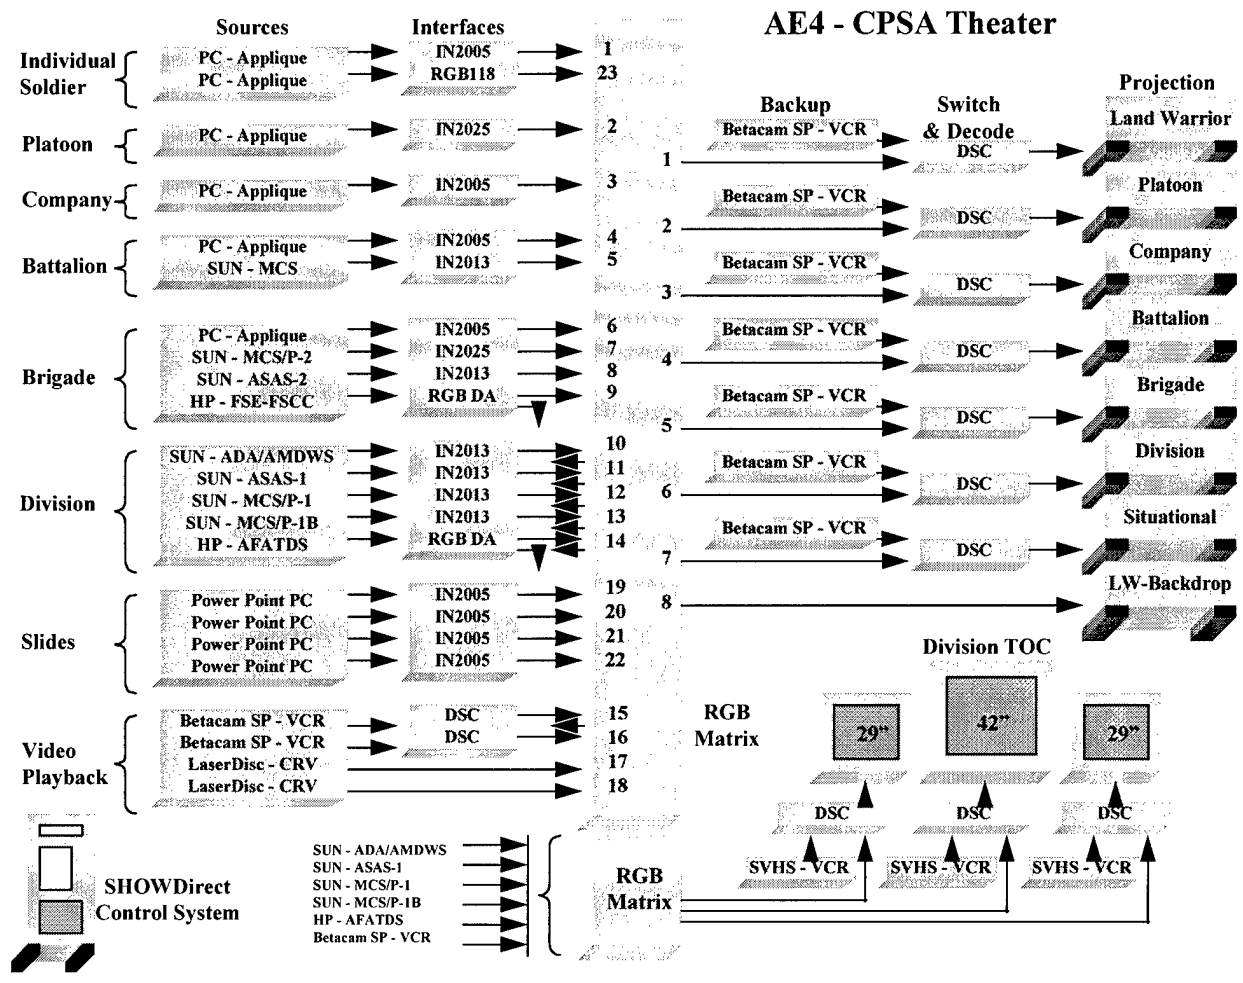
AE4 - CPSA Theater

Sources

Interfaces

Individual Soldier
PC - Applique
PC - Applique
IN2005
RGB118
1
23

Platoon
PC - Applique
IN2025
2

Company
PC - Applique
IN2005
3

Battalion
PC - Applique
SUN - MCS
IN2005
IN2013
4
5

Brigade
PC - Applique
SUN - MCS/P-2
SUN - ASAS-2
HP - FSE-FSCC
IN2005
IN2025
IN2013
RGB DA
6
7
8
9

Division
SUN - ADA/AMDWS
SUN - ASAS-1
SUN - MCS/P-1
SUN - MCS/P-1B
HP - AFATDS
IN2013
IN2013
IN2013
IN2013
RGB DA
10
11
12
13
14

Slides
Power Point PC
Power Point PC
Power Point PC
Power Point PC
IN2005
IN2005
IN2005
IN2005
19
20
21
22

Video Playback
Betacam SP - VCR
Betacam SP - VCR
LaserDisc - CRV
LaserDisc - CRV
DSC
DSC
15
16
17
18

RGB Matrix

Backup

Switch & Decode

Projection

Betacam SP - VCR
1
DSC
Land Warrior

Betacam SP - VCR
2
DSC
Platoon

Betacam SP - VCR
3
DSC
Company

Betacam SP - VCR
4
DSC
Battalion

Betacam SP - VCR
5
DSC
Brigade

Betacam SP - VCR
6
DSC
Division

Betacam SP - VCR
7
DSC
Situational

8
LW-Backdrop

Division TOC
29"
42"
29"
DSC
DSC
DSC
SVHS - VCR
SVHS - VCR
SVHS - VCR

SHOWDirect Control System

SUN - ADA/AMDWS
SUN - ASAS-1
SUN - MCS/P-1
SUN - MCS/P-1B
HP - AFATDS
Betacam SP - VCR

RGB Matrix